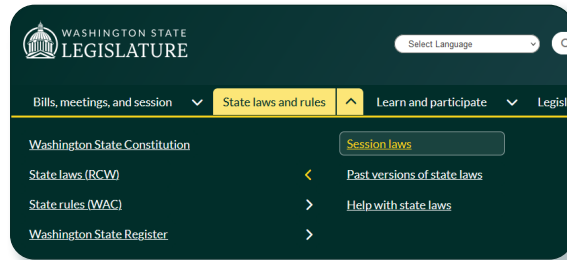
WASHINGTON STATE
LEGISLATURE

Select Language

Bills, meetings, and session
State laws and rules
Learn and participate
Legisl

Washington State Constitution
State laws (RCW)
State rules (WAC)
Washington State Register

Session laws
Past versions of state laws
Help with state laws